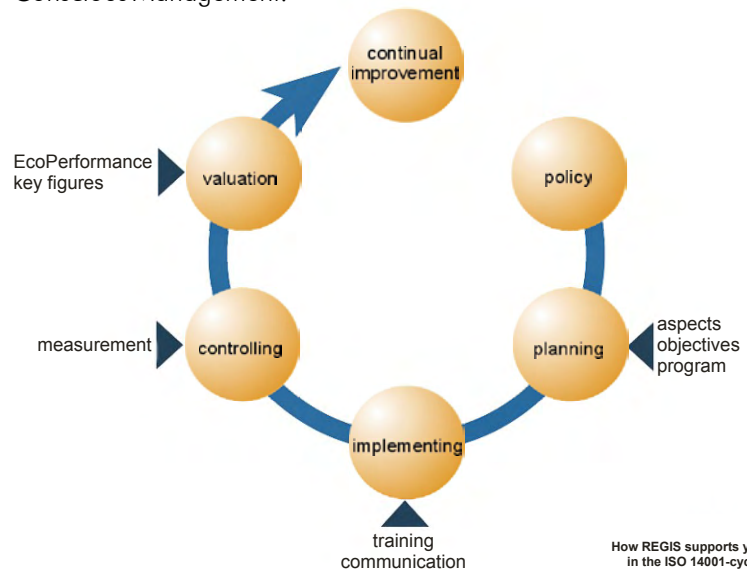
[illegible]

continual improvement

EcoPerformance key figures

valuation

policy

measurement

controlling

planning

aspects objectives program

implementing

training communication

How REGIS supports y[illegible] in the ISO 14001-cyc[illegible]